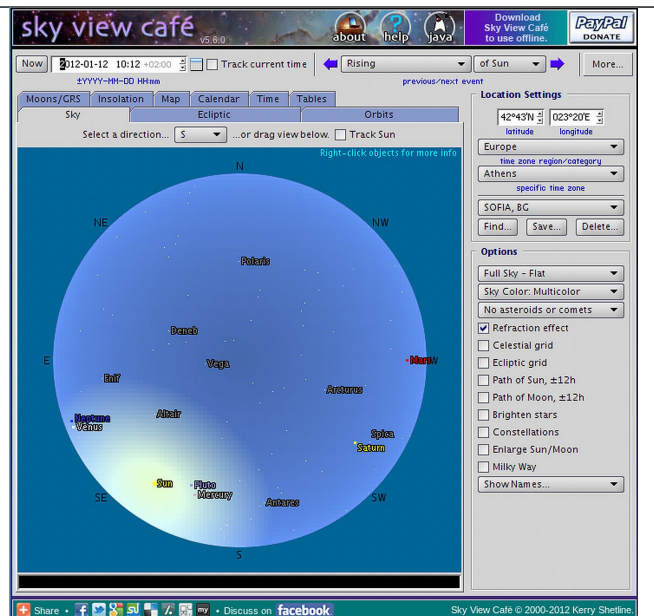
sky view café v5.6.0

about help java

Download Sky View Café to use offline.

PayPal DONATE

Now 2012-01-12 10:12 +02:00 Track current time Rising of Sun More...

±YYYY-MM-DD HH:mm previous/next event

Moons/GRS Insolation Map Calendar Time Tables

Sky Ecliptic Orbits

Select a direction... S ...or drag view below. Track Sun

Right-click objects for more info

N
NE
NW
E
W
SE
SW
S

Polaris
Deneb
Vega
Enif
Mars
Arcturus
Altair
Neptune
Venus
Spica
Saturn
Sun
Pluto
Mercury
Antares

Location Settings

42°43'N 023°20'E
latitude longitude

Europe
time zone region/category

Athens
specific time zone

SOFIA, BG

Find... Save... Delete...

Options

Full Sky - Flat
Sky Color: Multicolor
No asteroids or comets
Refraction effect
Celestial grid
Ecliptic grid
Path of Sun, ±12h
Path of Moon, ±12h
Brighten stars
Constellations
Enlarge Sun/Moon
Milky Way
Show Names...

Share • Discuss on facebook

Sky View Café © 2000-2012 Kerry Shetline.